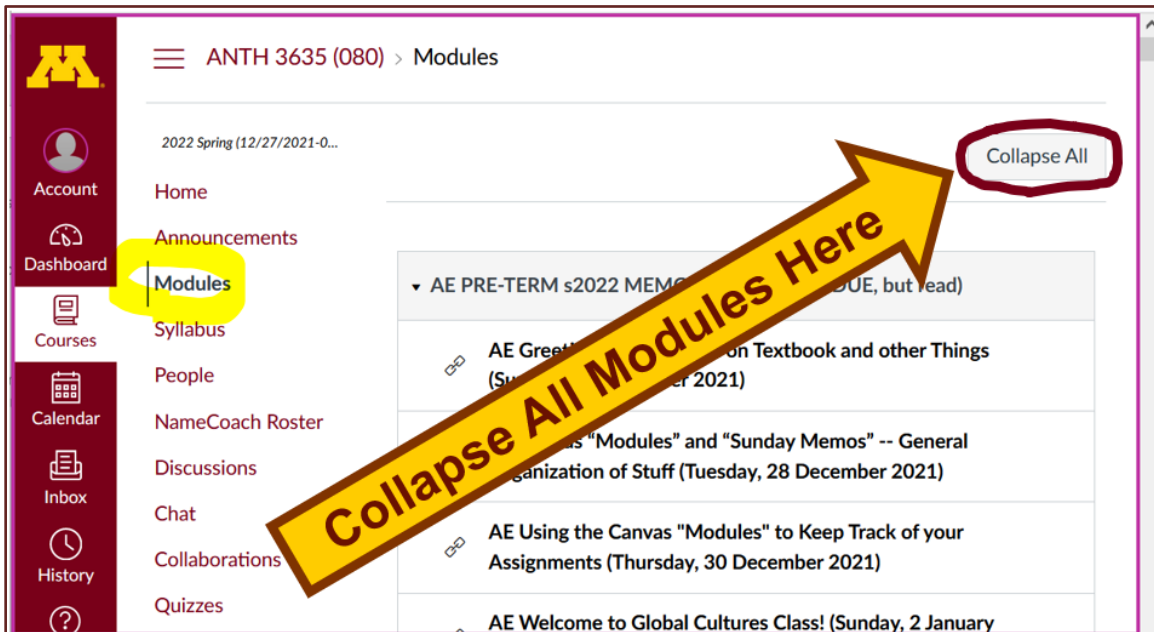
M

Account

Dashboard

Courses

Calendar

Inbox

History

?

ANTH 3635 (080) > Modules

2022 Spring (12/27/2021-0...

Home

Announcements

Modules

Syllabus

People

NameCoach Roster

Discussions

Chat

Collaborations

Quizzes

Collapse All

▾ AE PRE-TERM s2022 MEM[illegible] DUE, but read)

AE Greet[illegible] on Textbook and other Things (Su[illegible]er 2021)

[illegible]s "Modules" and "Sunday Memos" -- General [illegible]ganization of Stuff (Tuesday, 28 December 2021)

AE Using the Canvas "Modules" to Keep Track of your Assignments (Thursday, 30 December 2021)

AE Welcome to Global Cultures Class! (Sunday, 2 January

Collapse All Modules Here